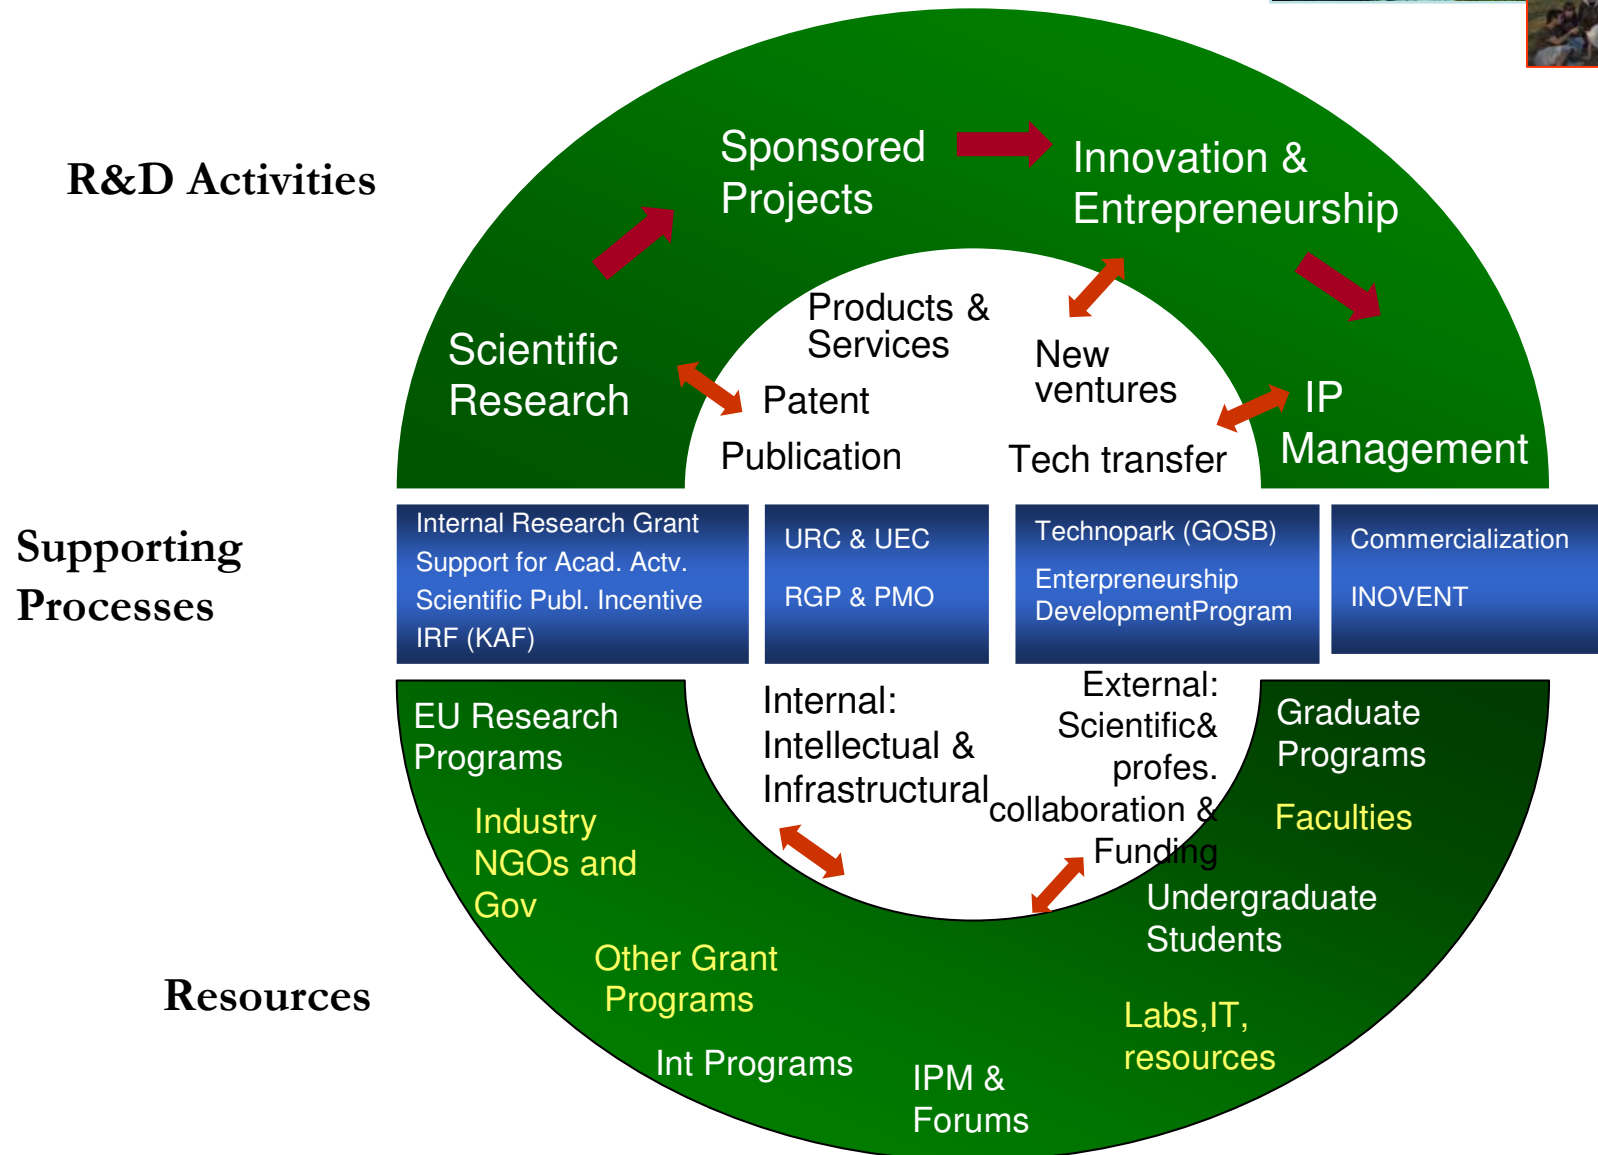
R&D Activities

Sponsored Projects

Innovation & Entrepreneurship

Scientific Research

Products & Services

New ventures

Patent

Publication

Tech transfer

IP Management

Supporting Processes

Internal Research Grant
Support for Acad. Actv.
Scientific Publ. Incentive
IRF (KAF)

URC & UEC
RGP & PMO

Technopark (GOSB)
Enterpreneurship DevelopmentProgram

Commercialization
INOVENT

EU Research Programs

Internal: Intellectual & Infrastructural

External: Scientific& profes. collaboration & Funding

Graduate Programs

Industry NGOs and Gov

Faculties

Undergraduate Students

Resources

Other Grant Programs

Labs,IT, resources

Int Programs

IPM & Forums